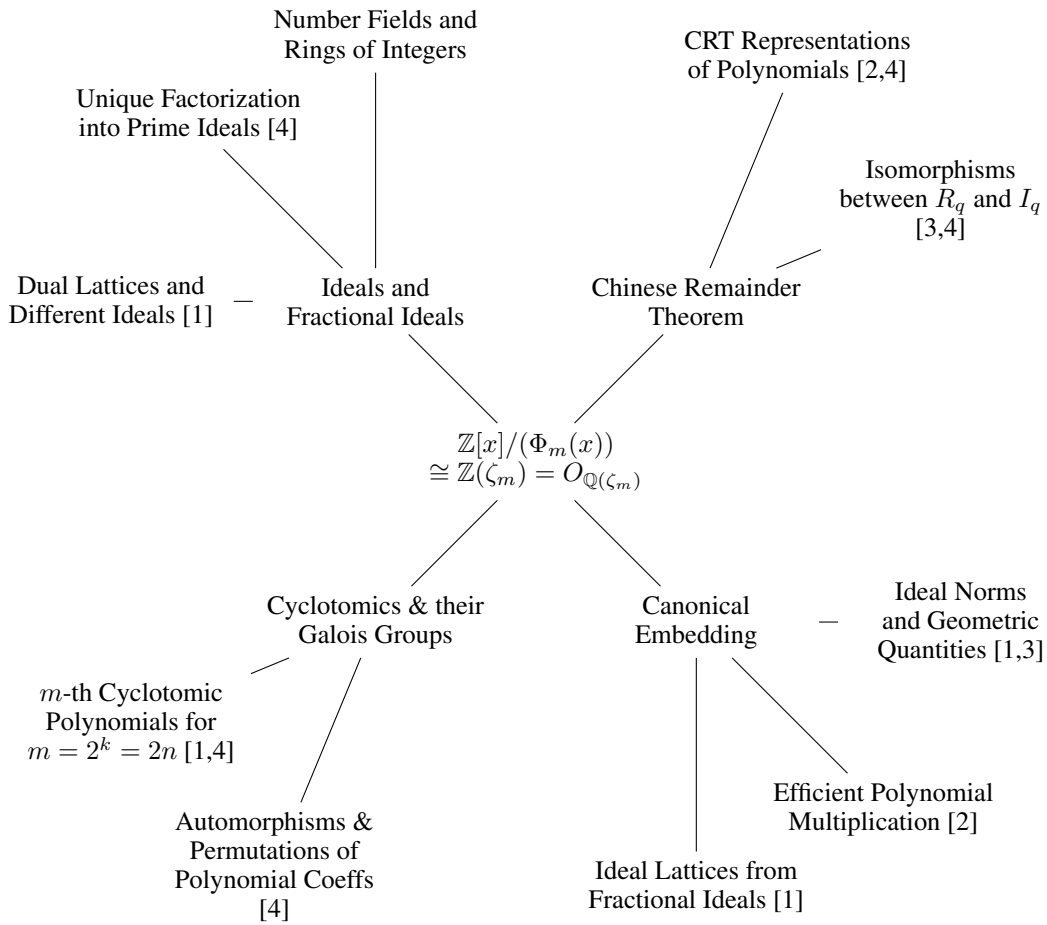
Number Fields and Rings of Integers

CRT Representations of Polynomials [2,4]

Unique Factorization into Prime Ideals [4]

Isomorphisms between $R_q$ and $I_q$ [3,4]

Dual Lattices and Different Ideals [1]

Ideals and Fractional Ideals

Chinese Remainder Theorem

$\mathbb{Z}[x]/(\Phi_m(x))$
$\cong \mathbb{Z}(\zeta_m) = O_{\mathbb{Q}(\zeta_m)}$

Cyclotomics & their Galois Groups

Canonical Embedding

Ideal Norms and Geometric Quantities [1,3]

$m$-th Cyclotomic Polynomials for $m = 2^k = 2n$ [1,4]

Efficient Polynomial Multiplication [2]

Automorphisms & Permutations of Polynomial Coeffs [4]

Ideal Lattices from Fractional Ideals [1]